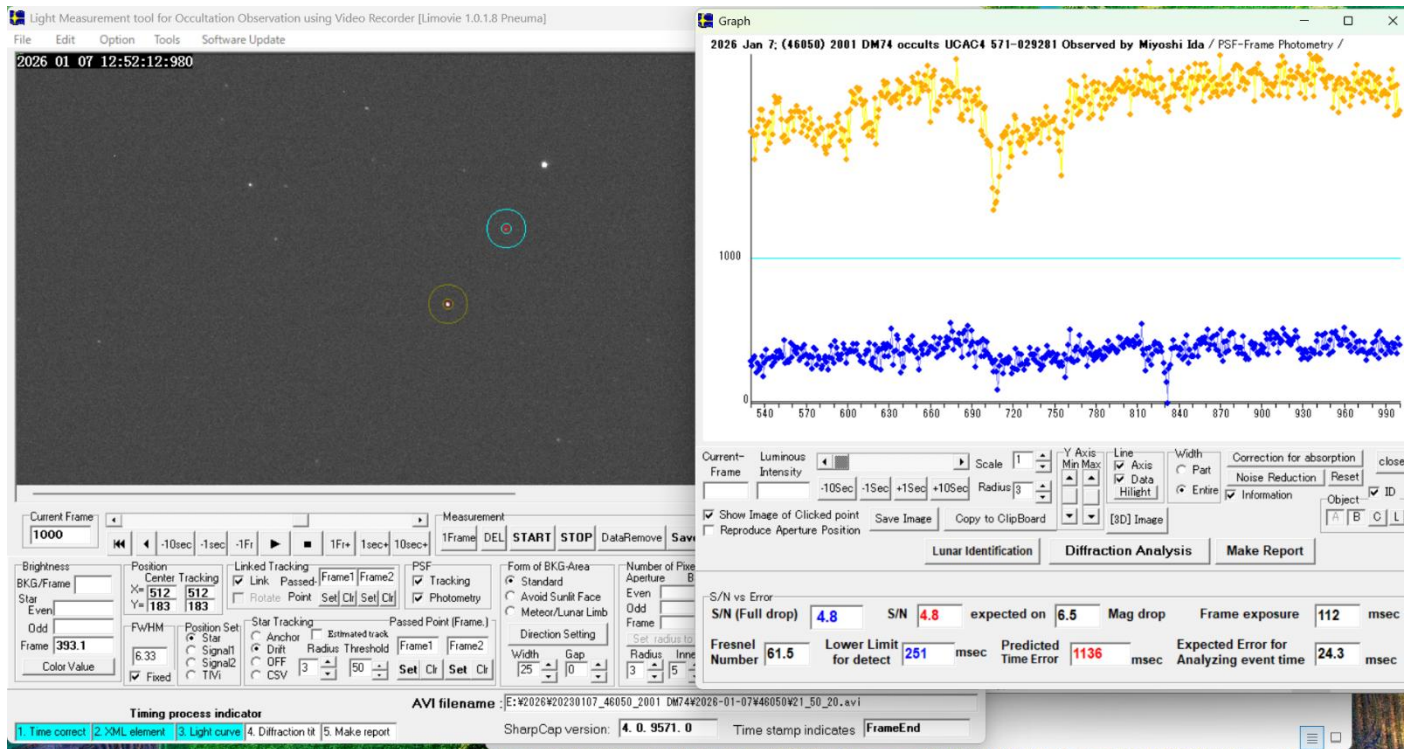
Light Measurement tool for Occultation Observation using Video Recorder [Limovie 1.0.1.8 Pneuma]
File Edit Option Tools Software Update

2026 01 07 12:52:12:980

Graph
2026 Jan 7; (46050) 2001 DM74 occults UCAC4 571-029281 Observed by Miyoshi Ida / PSF-Frame Photometry /

1000
0
540 570 600 630 660 690 720 750 780 810 840 870 900 930 960 990

Current-Frame
Luminous Intensity
Scale 1
Radius 3
-10Sec -1Sec +1Sec +10Sec
Y Axis Min Max
Line
Axis
Data
Hilight
Width
Part
Entire
Correction for absorption
Noise Reduction Reset
Information
close
Object
ID
A B C L
Show Image of Clicked point
Reproduce Aperture Position
Save Image
Copy to ClipBoard
[3D] Image
Lunar Identification
Diffraction Analysis
Make Report

S/N vs Error
S/N (Full drop) 4.8
S/N 4.8
expected on 6.5
Mag drop
Frame exposure 112 msec
Fresnel Number 61.5
Lower Limit for detect 251 msec
Predicted Time Error 1136 msec
Expected Error for Analyzing event time 24.3 msec

Current Frame
1000
-10sec -1sec -1Fr 1Fr+ 1sec+ 10sec+
Measurement
1Frame DEL START STOP DataRemove Sav

Brightness
BKG/Frame
Star
Even
Odd
Frame 393.1
Color Value
Position
Center Tracking
X= 512 512
Y= 183 183
FWHM
6.33
Fixed
Position Set
Star
Signal1
Signal2
T/Vi
Linked Tracking
Link Passed-Point
Rotate
Frame1 Frame2
Set Clr Set Clr
Star Tracking
Anchor
Estimated track
Drift
OFF
CSV
Radius Threshold
3 50
PSF
Tracking
Photometry
Passed Point (Frame.)
Frame1 Frame2
Set Clr Set Clr
Form of BKG-Area
Standard
Avoid Sunlit Face
Meteor/Lunar Limb
Direction Setting
Width 25
Gap 0
Number of Pixe
Aperture
Even
Odd
Frame
Set radius to
Radius 3
Inne 5

Timing process indicator
1. Time correct 2. XML element 3. Light curve 4. Diffraction fit 5. Make report
AVI filename : E:¥2026¥20230107_46050_2001 DM74¥2026-01-07¥46050¥21_50_20.avi
SharpCap version: 4. 0. 9571. 0
Time stamp indicates FrameEnd